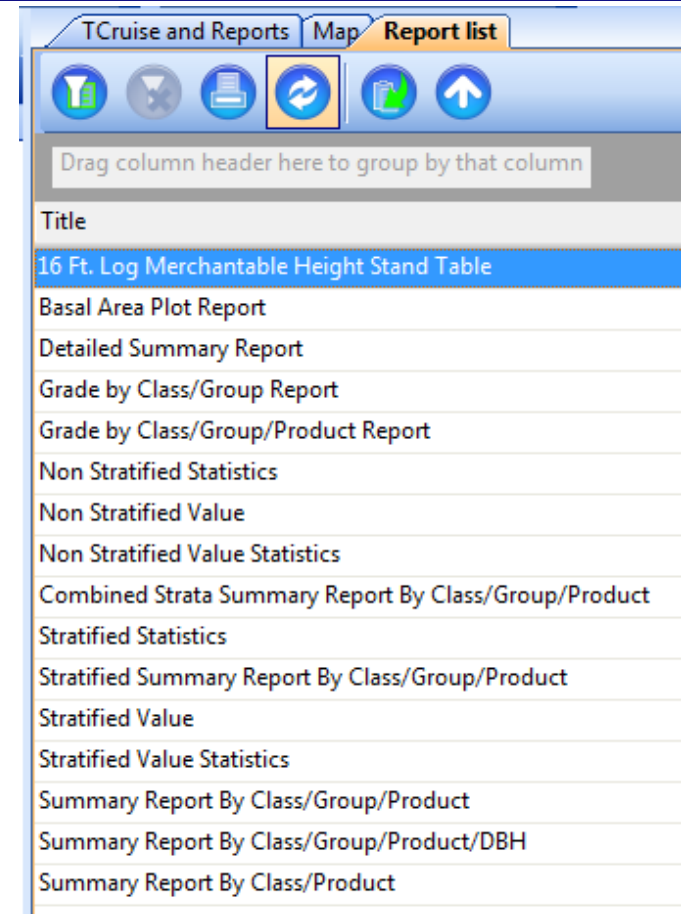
TCruise and Reports | Map | Report list

Drag column header here to group by that column

| Title |
|---|
| 16 Ft. Log Merchantable Height Stand Table |
| Basal Area Plot Report |
| Detailed Summary Report |
| Grade by Class/Group Report |
| Grade by Class/Group/Product Report |
| Non Stratified Statistics |
| Non Stratified Value |
| Non Stratified Value Statistics |
| Combined Strata Summary Report By Class/Group/Product |
| Stratified Statistics |
| Stratified Summary Report By Class/Group/Product |
| Stratified Value |
| Stratified Value Statistics |
| Summary Report By Class/Group/Product |
| Summary Report By Class/Group/Product/DBH |
| Summary Report By Class/Product |